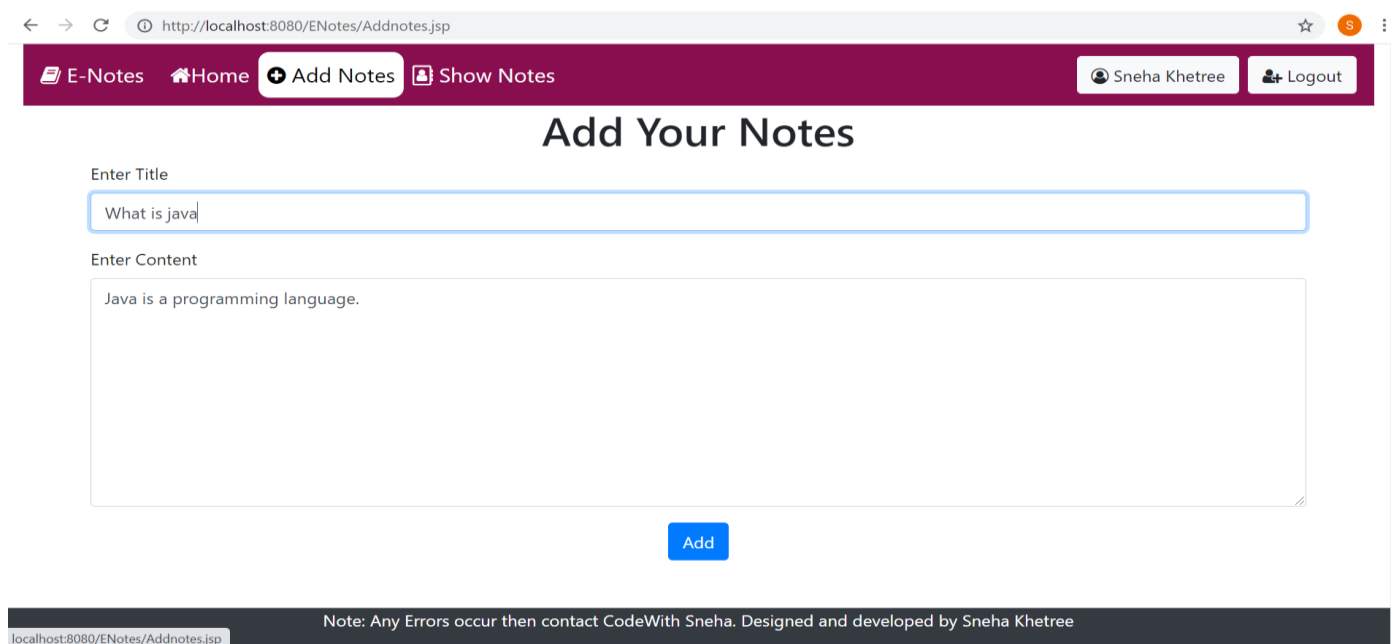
http://localhost:8080/ENotes/Addnotes.jsp

S

E-Notes Home Add Notes Show Notes

Sneha Khetree Logout

Add Your Notes

Enter Title

What is java

Enter Content

Java is a programming language.

Add

Note: Any Errors occur then contact CodeWith Sneha. Designed and developed by Sneha Khetree

localhost:8080/ENotes/Addnotes.jsp